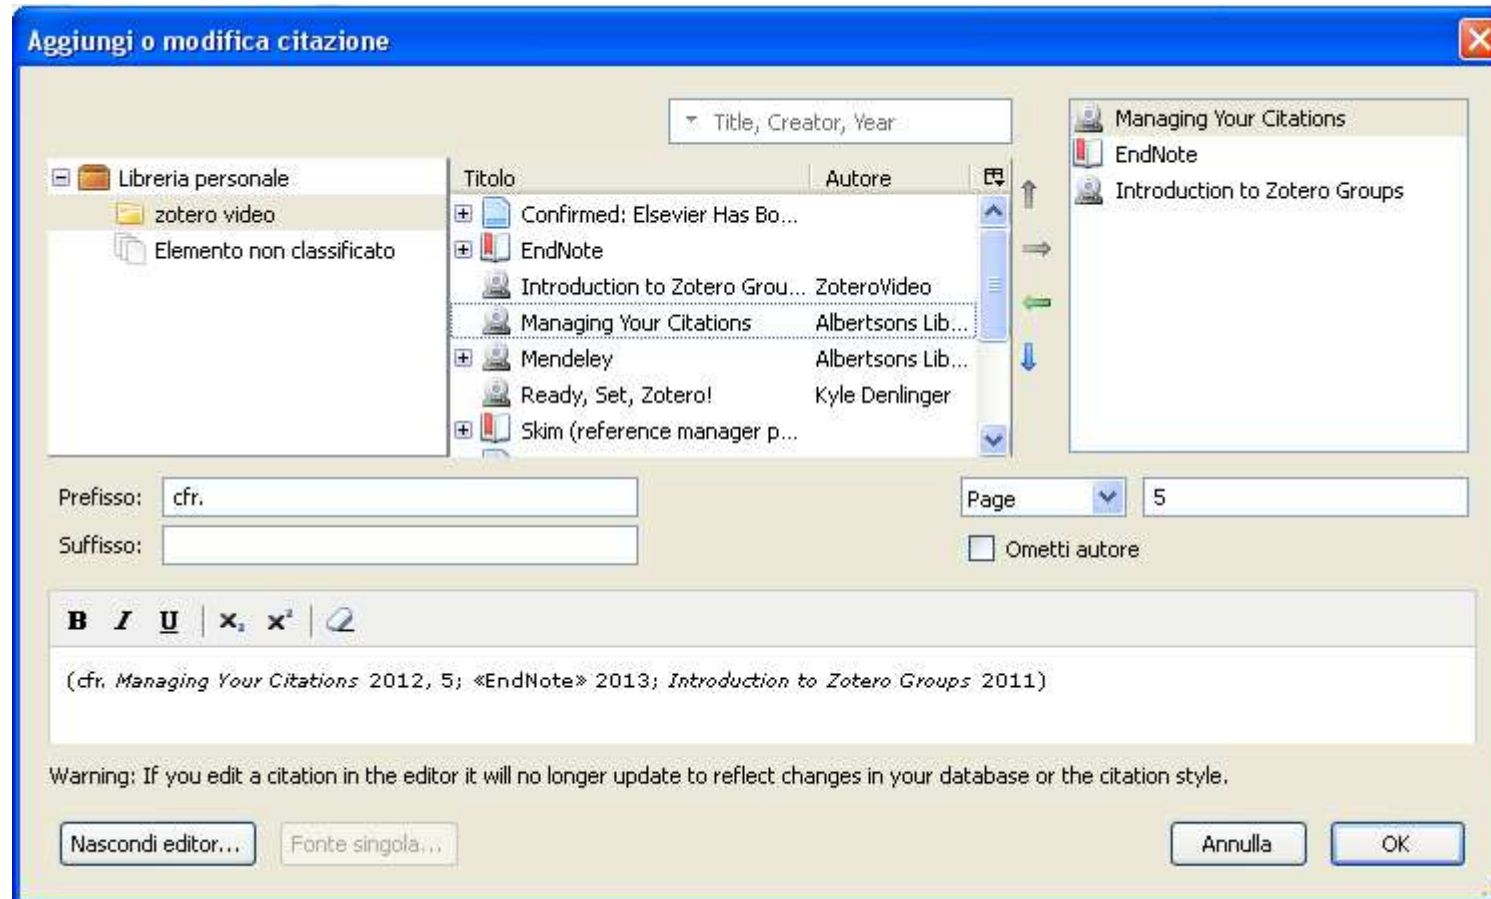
Aggiungi o modifica citazione

Title, Creator, Year

Libreria personale
zotero video
Elemento non classificato

| Titolo | Autore |
|---|---|
| Confirmed: Elsevier Has Bo... | |
| EndNote | |
| Introduction to Zotero Grou... | ZoteroVideo |
| Managing Your Citations | Albertsons Lib... |
| Mendeley | Albertsons Lib... |
| Ready, Set, Zotero! | Kyle Denlinger |
| Skim (reference manager p... | |

Managing Your Citations
EndNote
Introduction to Zotero Groups

Prefisso: cfr.
Suffisso:

Page
5
Ometti autore

B I U X₂ X²

(cfr. *Managing Your Citations* 2012, 5; «EndNote» 2013; *Introduction to Zotero Groups* 2011)

Warning: If you edit a citation in the editor it will no longer update to reflect changes in your database or the citation style.

Nascondi editor... Fonte singola... Annulla OK